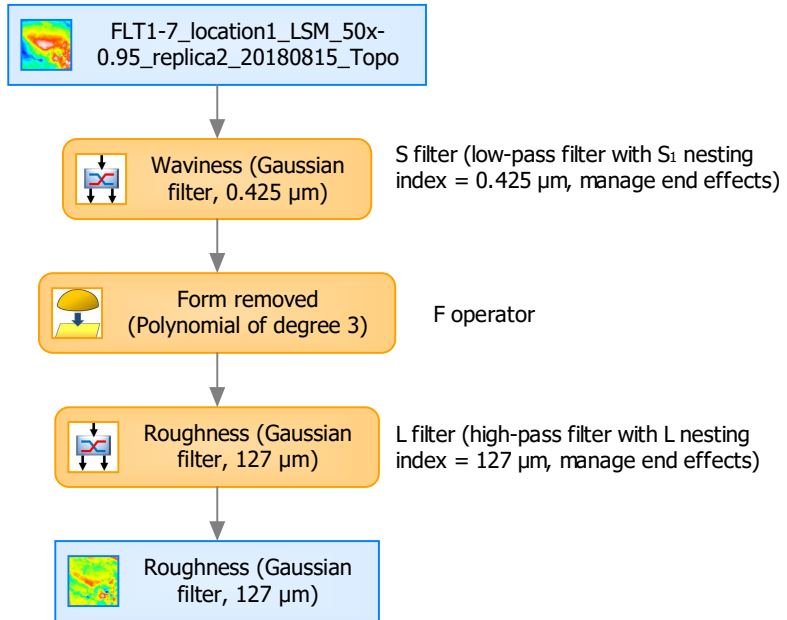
FLT1-7_location1_LSM_50x-0.95_replica2_20180815_Topo

Waviness (Gaussian filter, 0.425 µm)

S filter (low-pass filter with $S_1$ nesting index = 0.425 µm, manage end effects)

Form removed (Polynomial of degree 3)

F operator

Roughness (Gaussian filter, 127 µm)

L filter (high-pass filter with L nesting index = 127 µm, manage end effects)

Roughness (Gaussian filter, 127 µm)